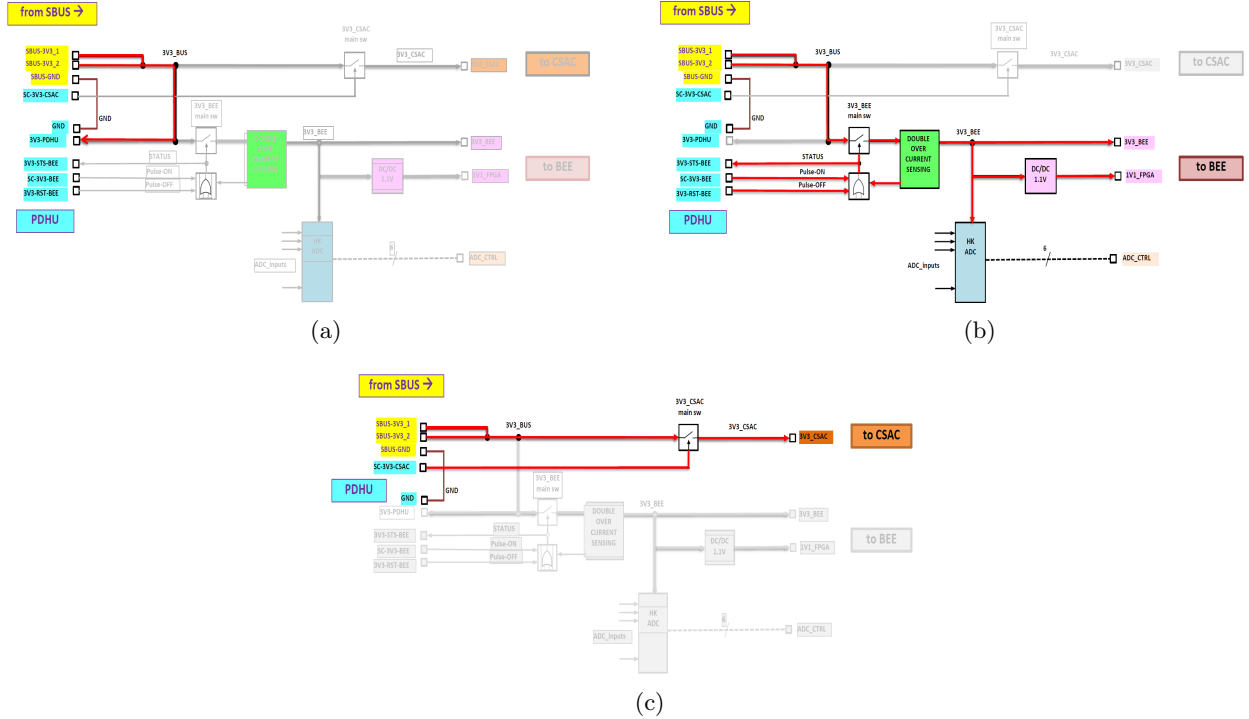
from SBUS →

SBUS-3V3_1
SBUS-3V3_2
SBUS-GND
SC-3V3-CSAC
GND
3V3-PDHU
3V3-STS-BEE
SC-3V3-BEE
3V3-RST-BEE
PDHU
3V3_BUS
GND
3V3_CSAC main sw
3V3_CSAC
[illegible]
to CSAC
3V3_BEE main sw
STATUS
Pulse-ON
Pulse-OFF
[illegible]
3V3_BEE
3V3_BEE
DC/DC 1.1V
1V1_FPGA
to BEE
HK ADC
ADC_inputs
6
ADC_CTRL

(a)

from SBUS →

SBUS-3V3_1
SBUS-3V3_2
SBUS-GND
SC-3V3-CSAC
GND
3V3-PDHU
3V3-STS-BEE
SC-3V3-BEE
3V3-RST-BEE
PDHU
3V3_BUS
GND
3V3_CSAC main sw
3V3_CSAC
3V3_CSAC
to CSAC
3V3_BEE main sw
STATUS
Pulse-ON
Pulse-OFF
DOUBLE OVER CURRENT SENSING
3V3_BEE
3V3_BEE
DC/DC 1.1V
1V1_FPGA
to BEE
HK ADC
ADC_inputs
6
ADC_CTRL

(b)

from SBUS →

SBUS-3V3_1
SBUS-3V3_2
SBUS-GND
SC-3V3-CSAC
PDHU
GND
GND
3V3-PDHU
3V3-STS-BEE
SC-3V3-BEE
3V3-RST-BEE
3V3_BUS
3V3_CSAC main sw
3V3_CSAC
3V3_CSAC
to CSAC
3V3_BEE main sw
STATUS
Pulse-ON
Pulse-OFF
DOUBLE OVER CURRENT SENSING
3V3_BEE
3V3_BEE
DC/DC 1.1V
1V1_FPGA
to BEE
HK ADC
ADC_inputs
6
ADC_CTRL

(c)